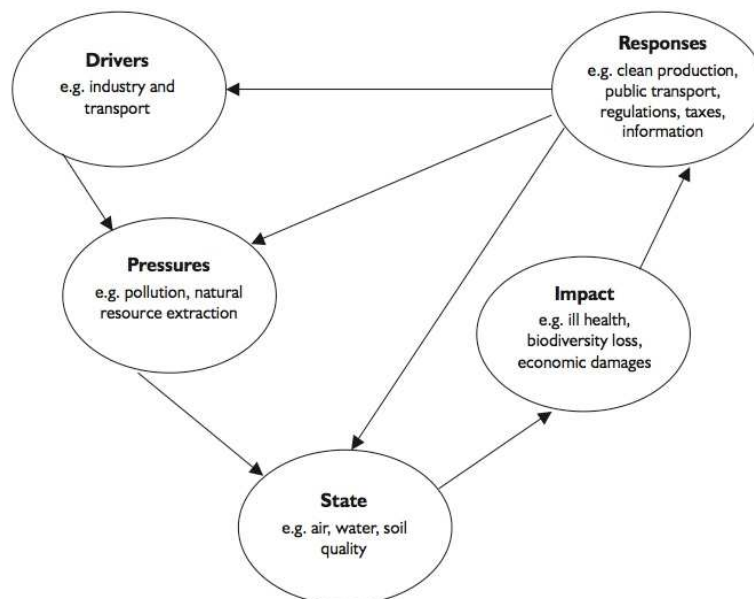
**Drivers**
e.g. industry and transport

**Responses**
e.g. clean production, public transport, regulations, taxes, information

**Pressures**
e.g. pollution, natural resource extraction

**Impact**
e.g. ill health, biodiversity loss, economic damages

**State**
e.g. air, water, soil quality